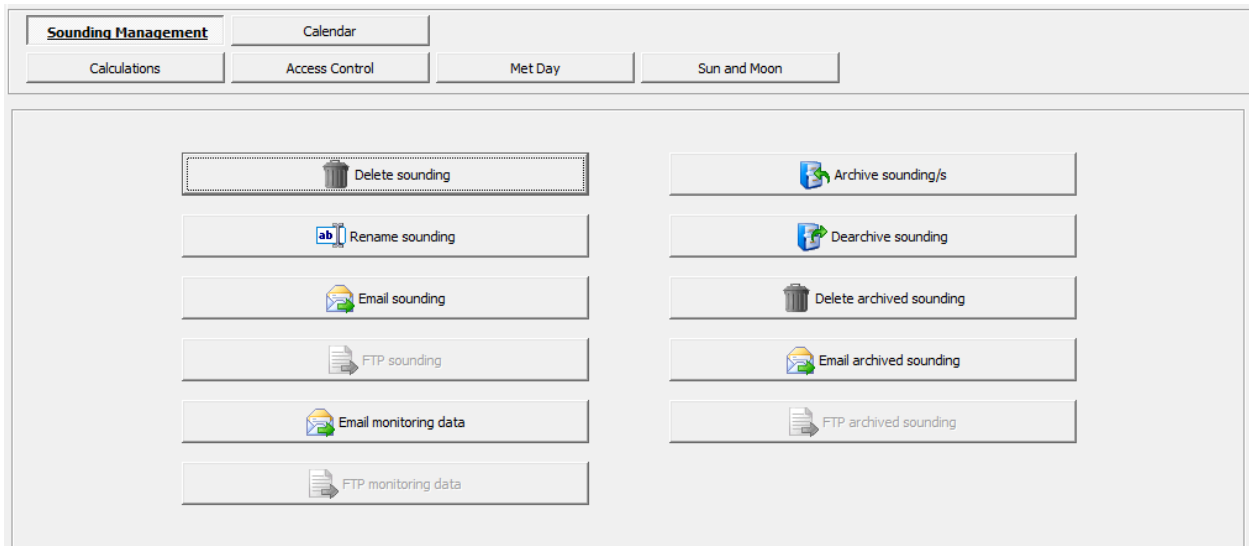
Sounding Management
Calendar
Calculations
Access Control
Met Day
Sun and Moon

Delete sounding
Rename sounding
Email sounding
FTP sounding
Email monitoring data
FTP monitoring data

Archive sounding/s
Dearchive sounding
Delete archived sounding
Email archived sounding
FTP archived sounding